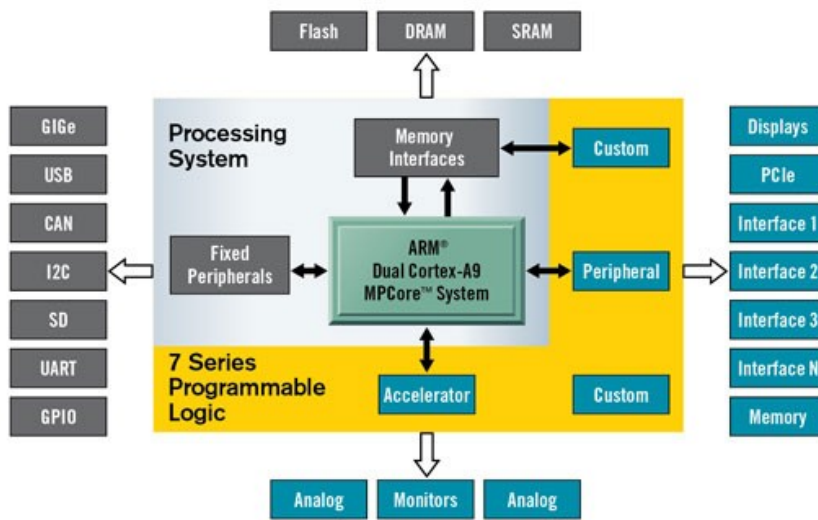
Flash
DRAM
SRAM

GIGe
USB
CAN
I2C
SD
UART
GPIO

Processing System

Memory Interfaces

Custom

Fixed Peripherals

ARM®
Dual Cortex-A9
MPCore™ System

Peripheral

7 Series Programmable Logic

Accelerator

Custom

Displays
PCIe
Interface 1
Interface 2
Interface 3
Interface N
Memory

Analog
Monitors
Analog